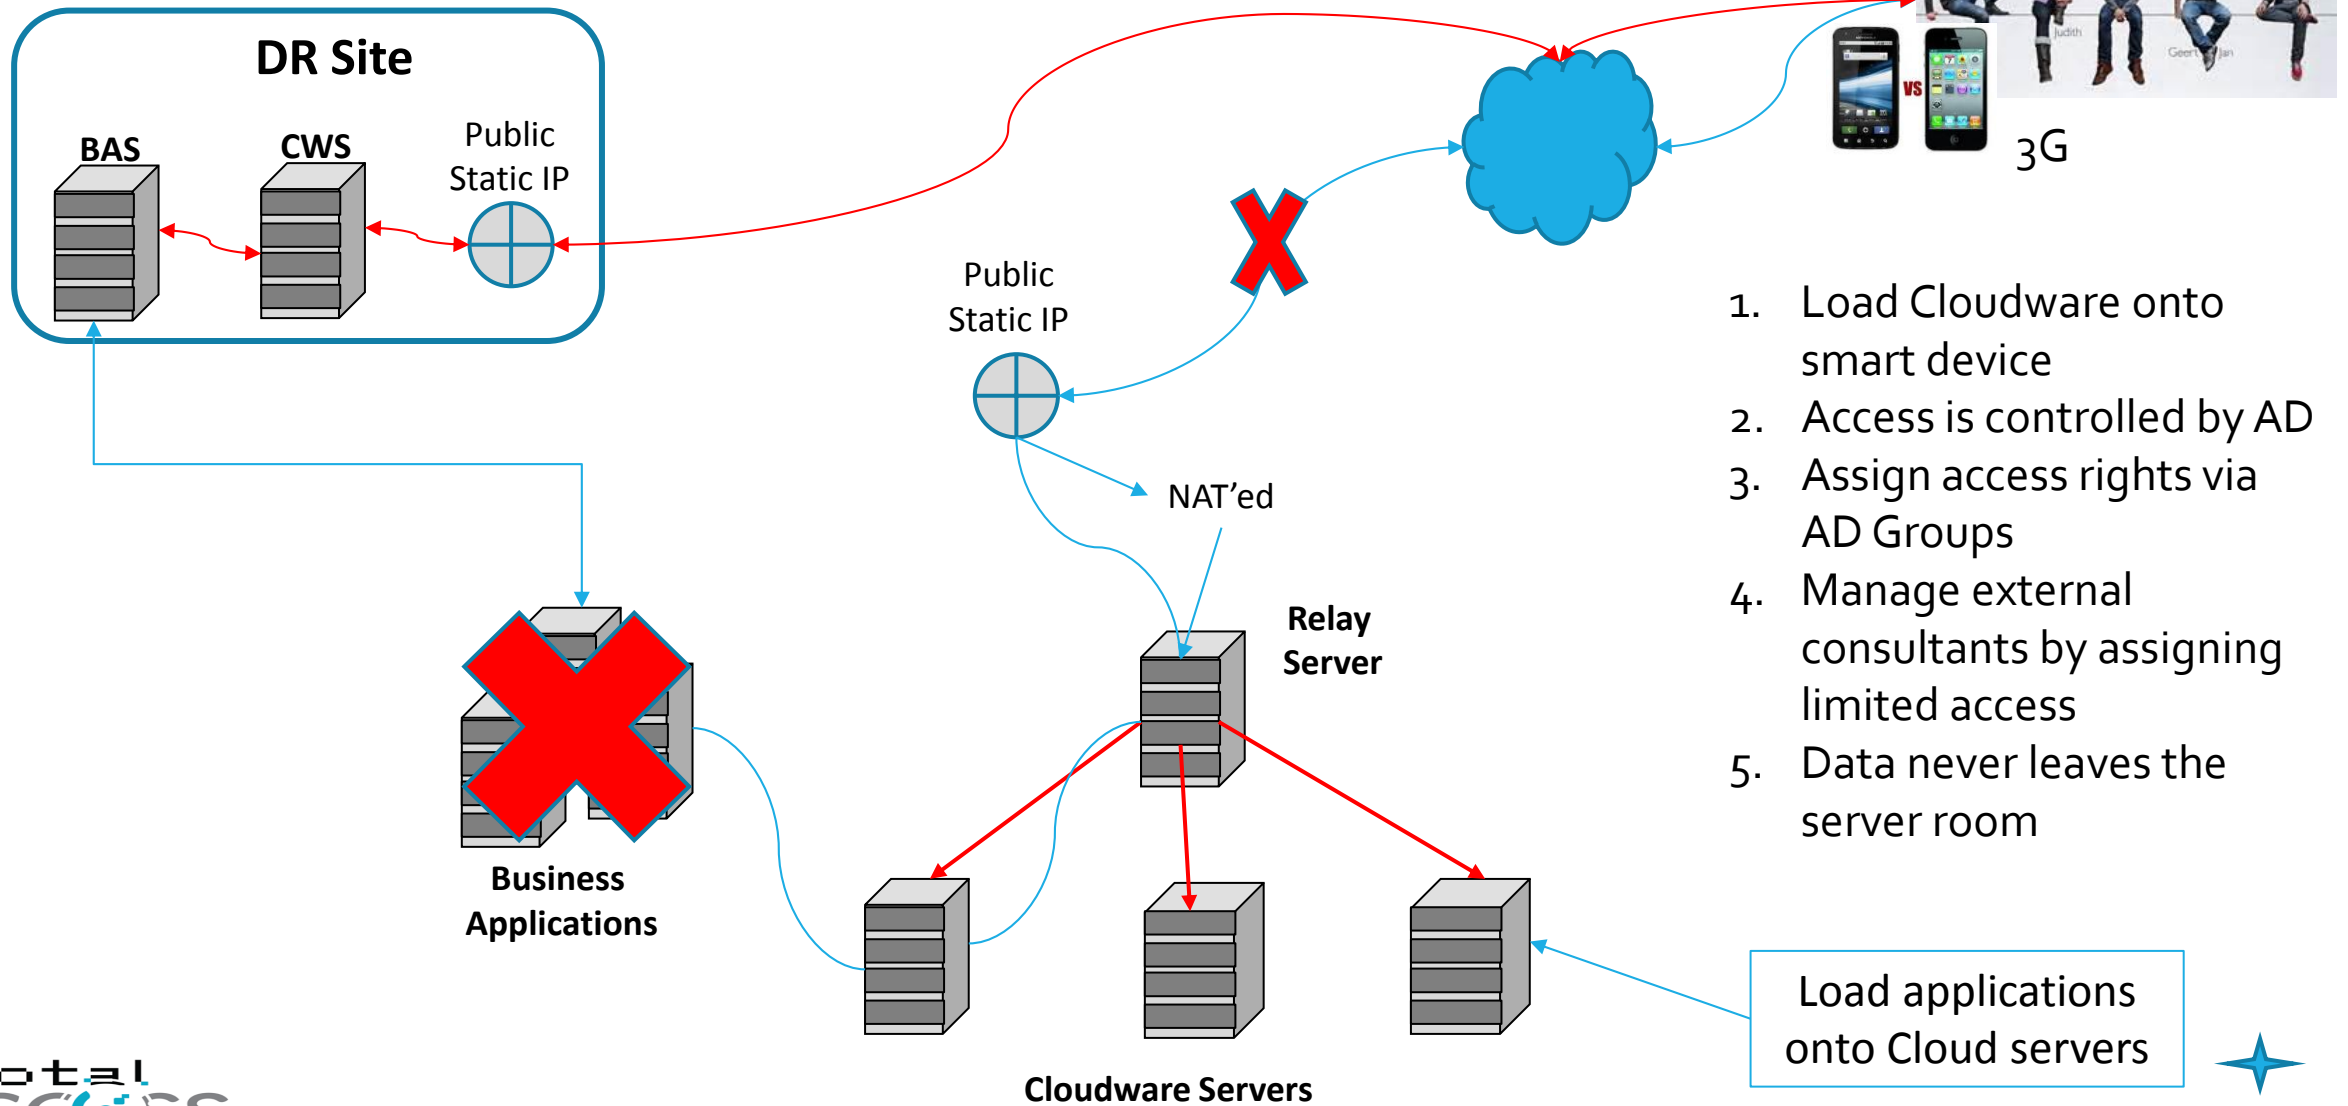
DR Site

BAS

CWS

Public Static IP

Public Static IP

NAT'ed

Relay Server

Business Applications

Cloudware Servers

VS

Judith

Geert

Jan

3G

1. Load Cloudware onto smart device
2. Access is controlled by AD
3. Assign access rights via AD Groups
4. Manage external consultants by assigning limited access
5. Data never leaves the server room

Load applications onto Cloud servers

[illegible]